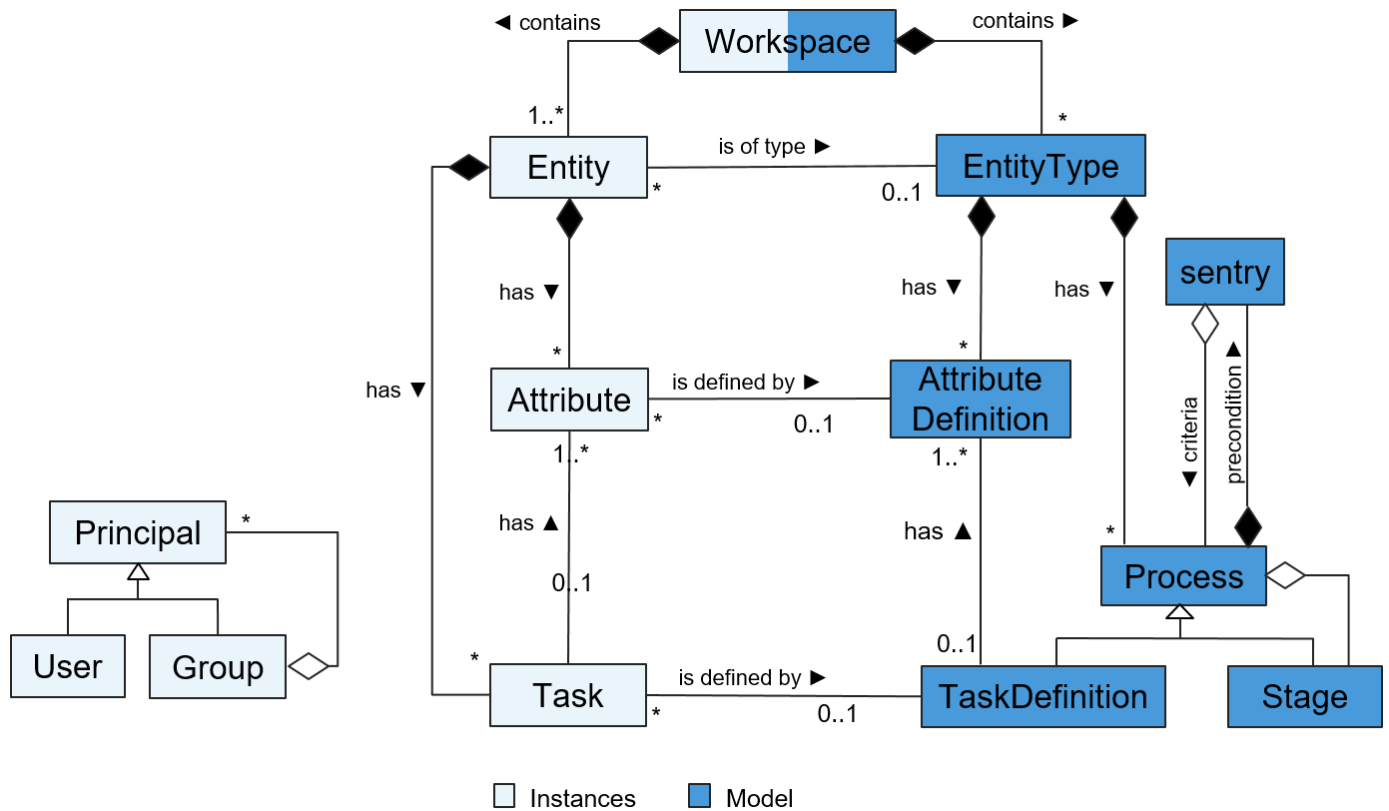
◄ contains

Workspace

contains ►

1..*

*

Entity

is of type ►

EntityType

*

0..1

has ▼

has ▼

has ▼

sentry

has ▼

*

*

Attribute

is defined by ►

Attribute Definition

*

0..1

▼ criteria

precondition ▲

1..*

1..*

has ▲

has ▲

Principal

*

*

0..1

Process

User

Group

0..1

*

Task

is defined by ►

TaskDefinition

Stage

*

0..1

Instances

Model